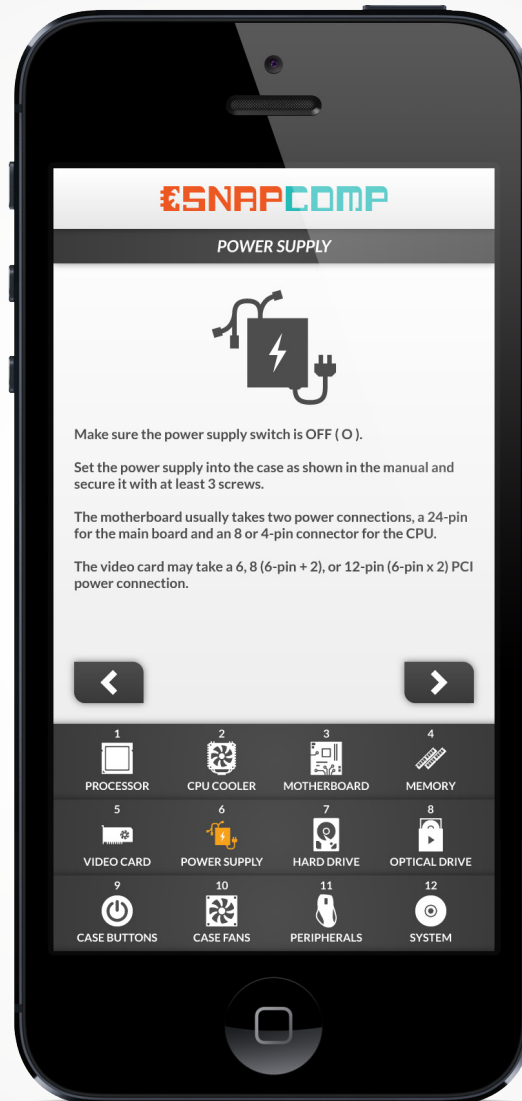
SNAPCOMP

POWER SUPPLY

Make sure the power supply switch is OFF ( O ).

Set the power supply into the case as shown in the manual and secure it with at least 3 screws.

The motherboard usually takes two power connections, a 24-pin for the main board and an 8 or 4-pin connector for the CPU.

The video card may take a 6, 8 (6-pin + 2), or 12-pin (6-pin x 2) PCI power connection.

1
PROCESSOR
2
CPU COOLER
3
MOTHERBOARD
4
MEMORY
5
VIDEO CARD
6
POWER SUPPLY
7
HARD DRIVE
8
OPTICAL DRIVE
9
CASE BUTTONS
10
CASE FANS
11
PERIPHERALS
12
SYSTEM